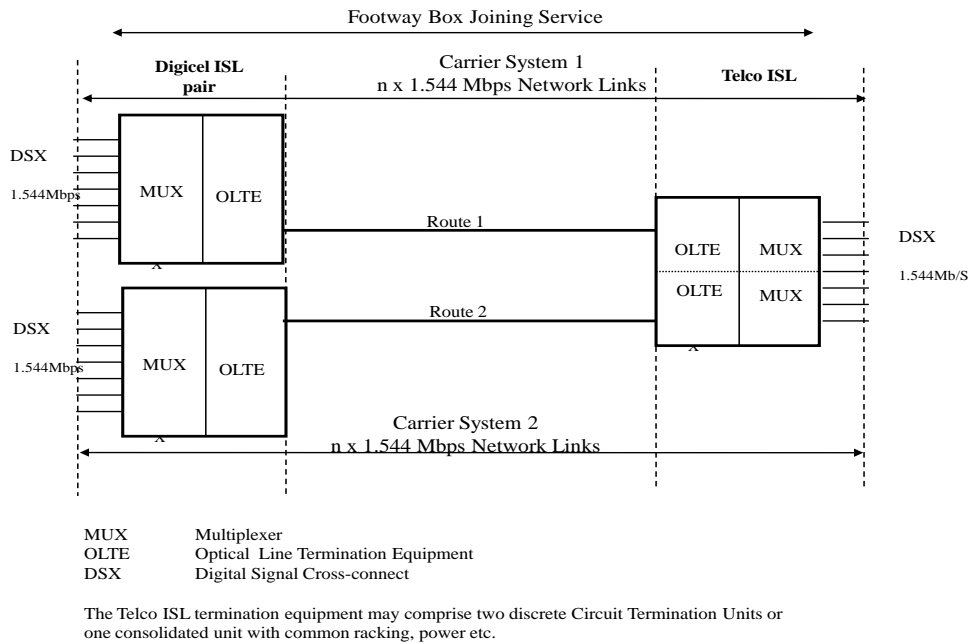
Footway Box Joining Service

Digicel ISL pair

Carrier System 1
n x 1.544 Mbps Network Links

Telco ISL

DSX

1.544Mbps

MUX

OLTE

x

Route 1

OLTE

MUX

DSX

OLTE

MUX

1.544Mb/S

x

DSX

1.544Mbps

MUX

OLTE

Route 2

x

Carrier System 2
n x 1.544 Mbps Network Links

MUX Multiplexer
OLTE Optical Line Termination Equipment
DSX Digital Signal Cross-connect

The Telco ISL termination equipment may comprise two discrete Circuit Termination Units or one consolidated unit with common racking, power etc.